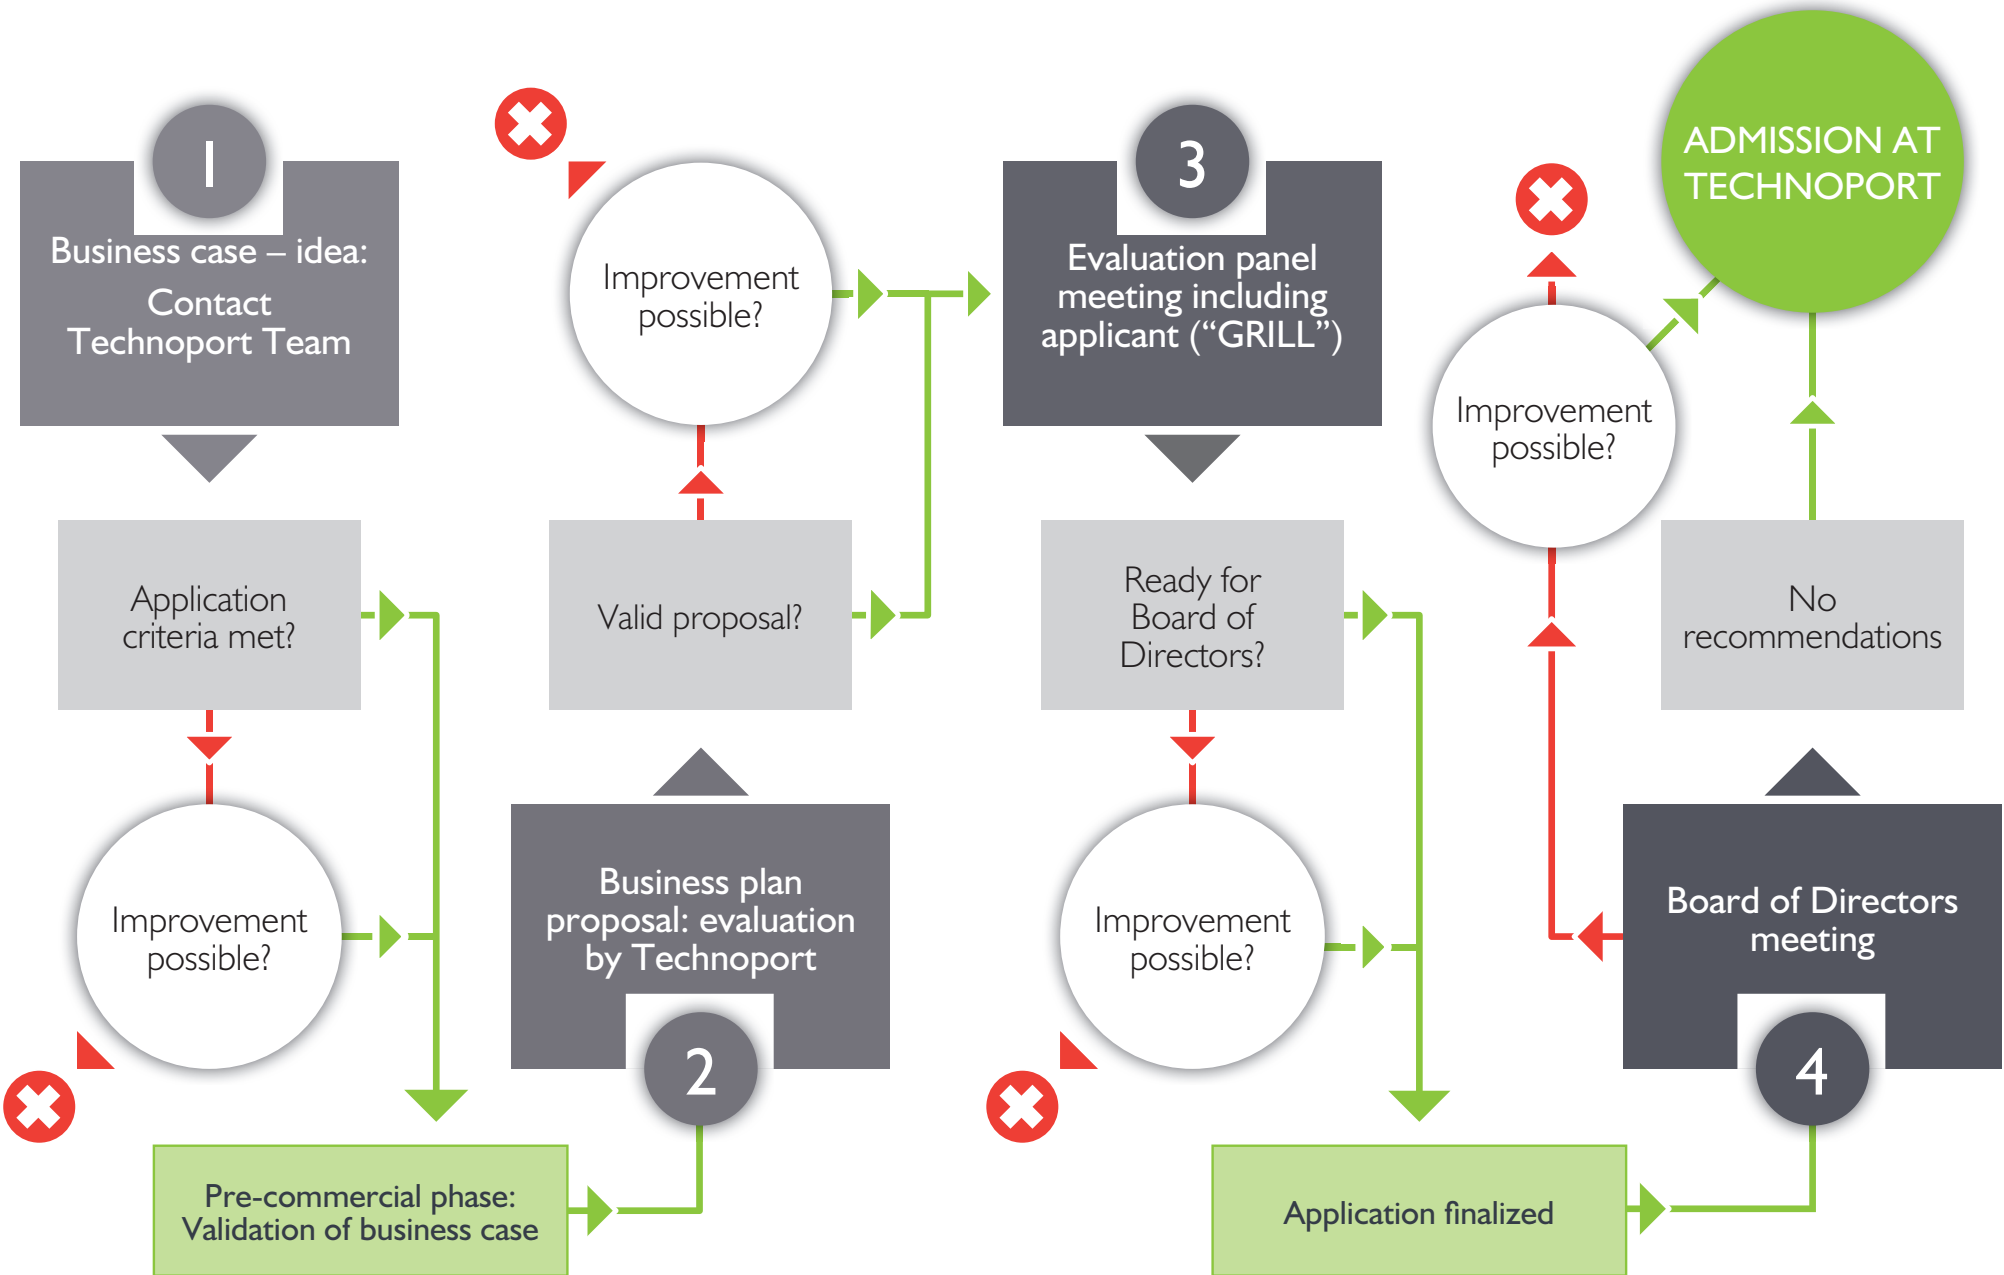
1

Business case – idea: Contact Technoport Team

Application criteria met?

Improvement possible?

Pre-commercial phase: Validation of business case

Improvement possible?

Valid proposal?

Business plan proposal: evaluation by Technoport

2

3

Evaluation panel meeting including applicant ("GRILL")

Ready for Board of Directors?

Improvement possible?

Application finalized

Improvement possible?

ADMISSION AT TECHNOPORT

No recommendations

Board of Directors meeting

4